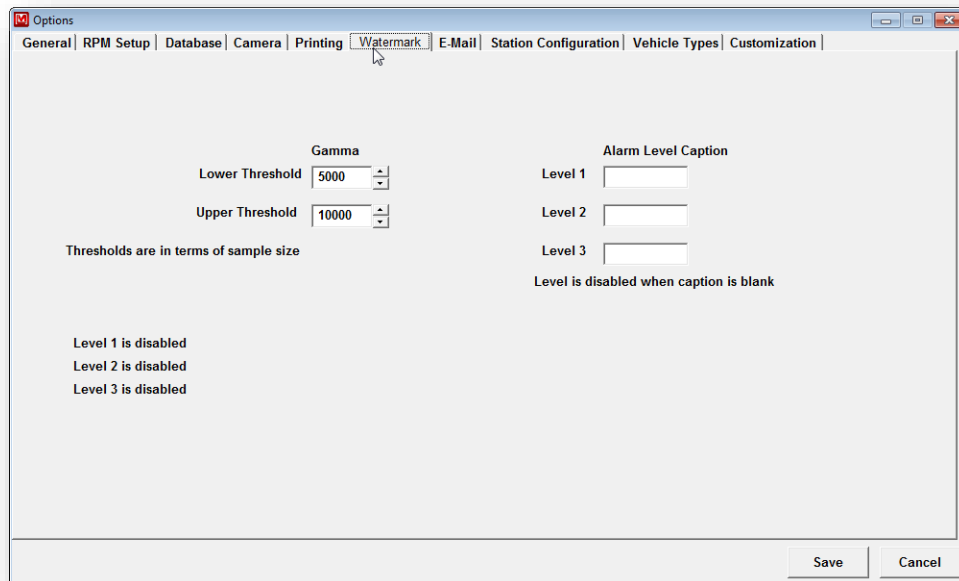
Options

General | RPM Setup | Database | Camera | Printing | Watermark | E-Mail | Station Configuration | Vehicle Types | Customization

Gamma

Lower Threshold 5000

Upper Threshold 10000

Thresholds are in terms of sample size

Alarm Level Caption

Level 1

Level 2

Level 3

Level is disabled when caption is blank

Level 1 is disabled

Level 2 is disabled

Level 3 is disabled

Save

Cancel